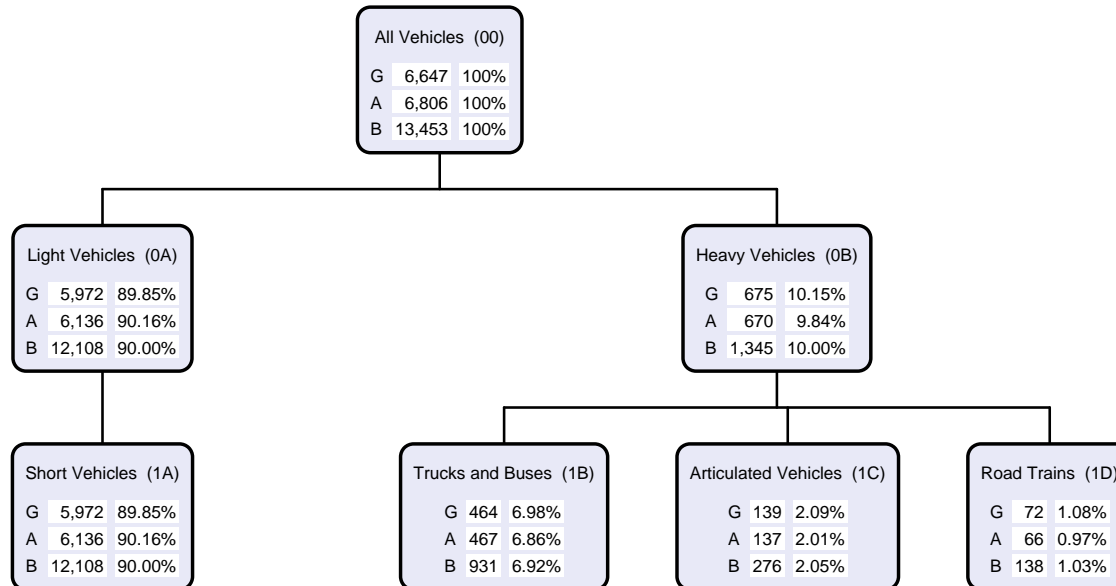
All Vehicles (00)
G 6,647 100%
A 6,806 100%
B 13,453 100%

Light Vehicles (0A)
G 5,972 89.85%
A 6,136 90.16%
B 12,108 90.00%

Heavy Vehicles (0B)
G 675 10.15%
A 670 9.84%
B 1,345 10.00%

Short Vehicles (1A)
G 5,972 89.85%
A 6,136 90.16%
B 12,108 90.00%

Trucks and Buses (1B)
G 464 6.98%
A 467 6.86%
B 931 6.92%

Articulated Vehicles (1C)
G 139 2.09%
A 137 2.01%
B 276 2.05%

Road Trains (1D)
G 72 1.08%
A 66 0.97%
B 138 1.03%